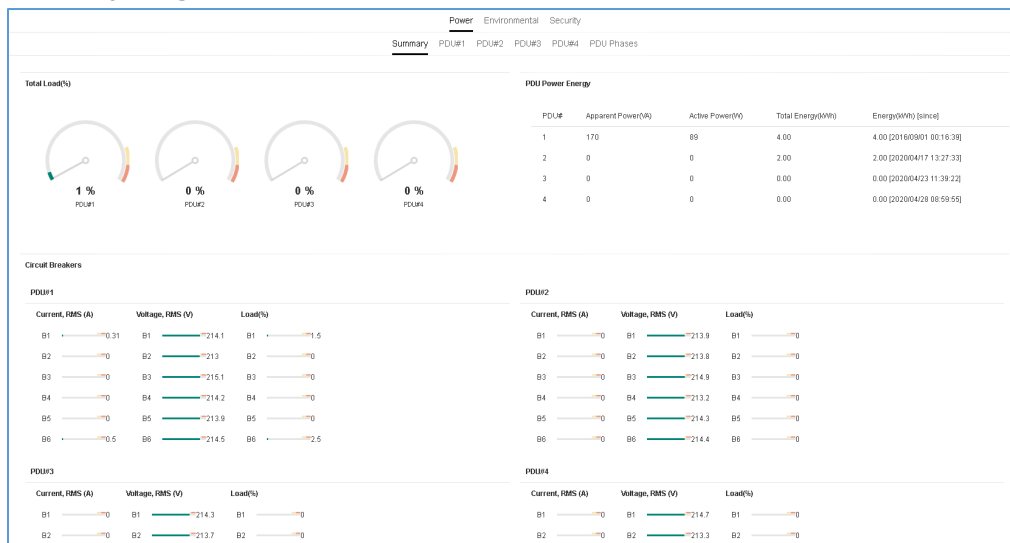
Power Environmental Security

Summary PDU#1 PDU#2 PDU#3 PDU#4 PDU Phases

Total Load(%)

1 %
PDU#1

0 %
PDU#2

0 %
PDU#3

0 %
PDU#4

PDU Power Energy

| PDU# | Apparent Power(VA) | Active Power(W) | Total Energy(kWh) | Energy(kWh) [since] |
|---|---|---|---|---|
| 1 | 170 | 89 | 4.00 | 4.00 [2016/09/01 00:16:39] |
| 2 | 0 | 0 | 2.00 | 2.00 [2020/04/17 13:27:33] |
| 3 | 0 | 0 | 0.00 | 0.00 [2020/04/23 11:39:22] |
| 4 | 0 | 0 | 0.00 | 0.00 [2020/04/28 08:59:55] |

Circuit Breakers

PDU#1

| Current, RMS (A) | | Voltage, RMS (V) | | Load(%) | |
|---|---|---|---|---|---|
| B1 | 0.31 | B1 | 214.1 | B1 | 1.5 |
| B2 | 0 | B2 | 213 | B2 | 0 |
| B3 | 0 | B3 | 215.1 | B3 | 0 |
| B4 | 0 | B4 | 214.2 | B4 | 0 |
| B5 | 0 | B5 | 213.9 | B5 | 0 |
| B6 | 0.5 | B6 | 214.5 | B6 | 2.5 |

PDU#2

| Current, RMS (A) | | Voltage, RMS (V) | | Load(%) | |
|---|---|---|---|---|---|
| B1 | 0 | B1 | 213.9 | B1 | 0 |
| B2 | 0 | B2 | 213.8 | B2 | 0 |
| B3 | 0 | B3 | 214.9 | B3 | 0 |
| B4 | 0 | B4 | 213.2 | B4 | 0 |
| B5 | 0 | B5 | 214.3 | B5 | 0 |
| B6 | 0 | B6 | 214.4 | B6 | 0 |

PDU#3

| Current, RMS (A) | | Voltage, RMS (V) | | Load(%) | |
|---|---|---|---|---|---|
| B1 | 0 | B1 | 214.3 | B1 | 0 |
| B2 | 0 | B2 | 213.7 | B2 | 0 |

PDU#4

| Current, RMS (A) | | Voltage, RMS (V) | | Load(%) | |
|---|---|---|---|---|---|
| B1 | 0 | B1 | 214.7 | B1 | 0 |
| B2 | 0 | B2 | 213.3 | B2 | 0 |